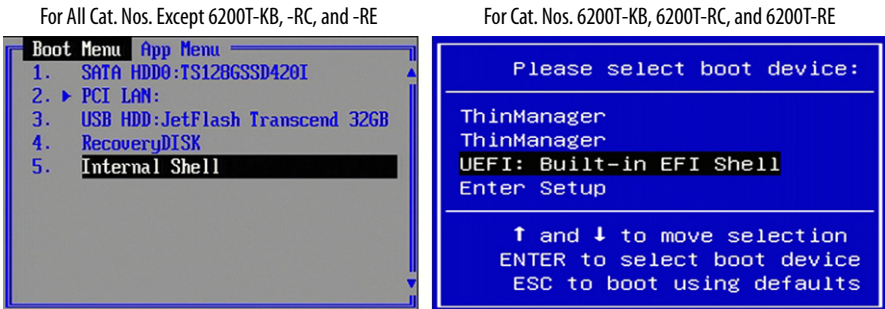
For All Cat. Nos. Except 6200T-KB, -RC, and -RE

Boot Menu App Menu
1. SATA HDD0:TS128GSSD420I
2. ▶ PCI LAN:
3. USB HDD:JetFlash Transcend 32GB
4. RecoveryDISK
5. Internal Shell

For Cat. Nos. 6200T-KB, 6200T-RC, and 6200T-RE

Please select boot device:

ThinManager
ThinManager
UEFI: Built-in EFI Shell
Enter Setup

↑ and ↓ to move selection
ENTER to select boot device
ESC to boot using defaults